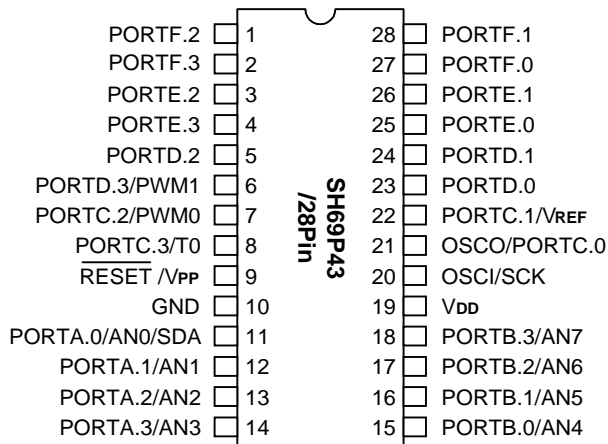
SH69P43
/28Pin

PORTF.2 1
PORTF.3 2
PORTE.2 3
PORTE.3 4
PORTD.2 5
PORTD.3/PWM1 6
PORTC.2/PWM0 7
PORTC.3/T0 8
$\overline{\text{RESET}}$ /VPP 9
GND 10
PORTA.0/AN0/SDA 11
PORTA.1/AN1 12
PORTA.2/AN2 13
PORTA.3/AN3 14

28 PORTF.1
27 PORTF.0
26 PORTE.1
25 PORTE.0
24 PORTD.1
23 PORTD.0
22 PORTC.1/VREF
21 OSCO/PORTC.0
20 OSCI/SCK
19 VDD
18 PORTB.3/AN7
17 PORTB.2/AN6
16 PORTB.1/AN5
15 PORTB.0/AN4